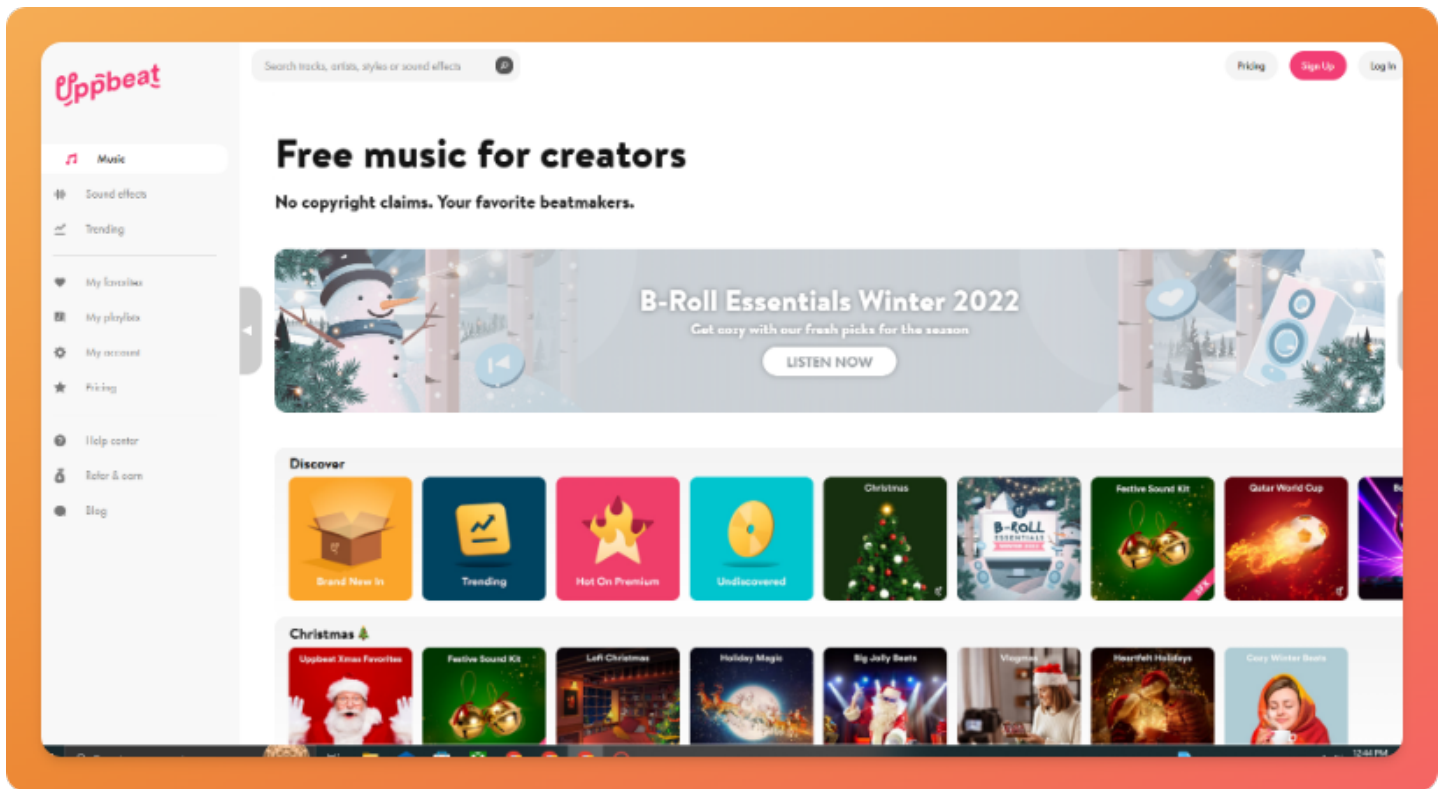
Uppbeat

Search tracks, artists, styles or sound effects

Pricing Sign Up Log In

Music
Sound effects
Trending

My favorites
My playlists
My account
Pricing

Help center
Refer & earn
Blog

Free music for creators

No copyright claims. Your favorite beatmakers.

B-Roll Essentials Winter 2022
Get cozy with our fresh picks for the season
LISTEN NOW

Discover

Brand New In
Trending
Hot On Premium
Undiscovered
Christmas
B-ROLL ESSENTIALS
Festive Sound Kit
Qatar World Cup

Christmas 🎄

Uppbeat Xmas Favorites
Festive Sound Kit
Lofi Christmas
Holiday Magic
Big Jolly Beats
Vlogmas
Heartfelt Holidays
Cozy Winter Beats

12:44 PM